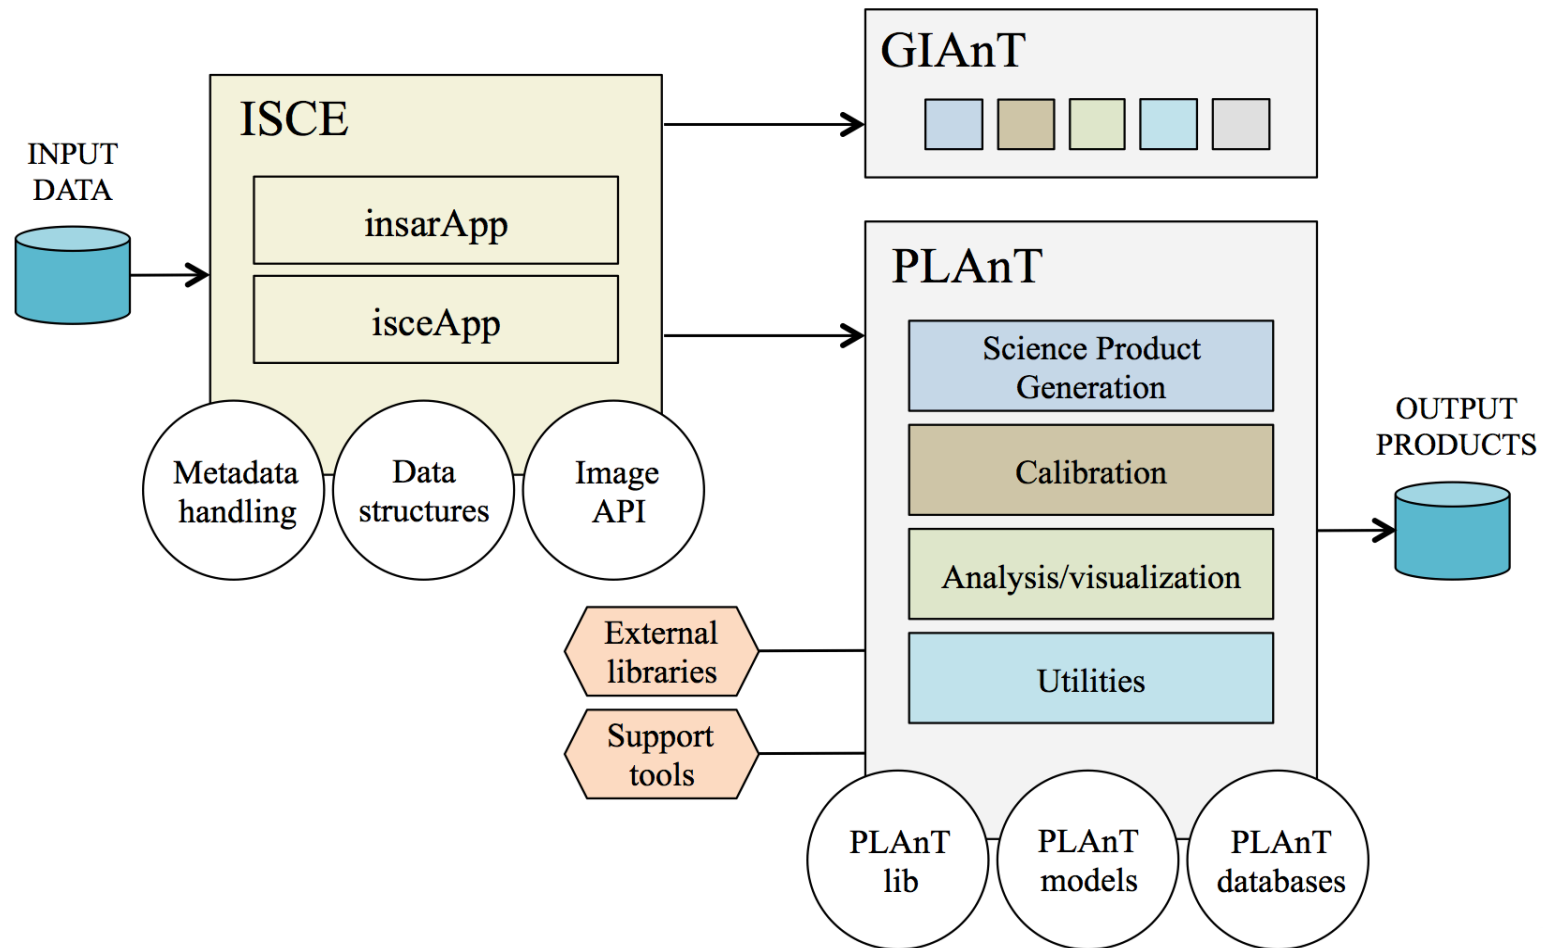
INPUT DATA

ISCE

insarApp

isceApp

Metadata handling

Data structures

Image API

GIAnT

PLAnT

Science Product Generation

Calibration

Analysis/visualization

Utilities

OUTPUT PRODUCTS

External libraries

Support tools

PLAnT lib

PLAnT models

PLAnT databases